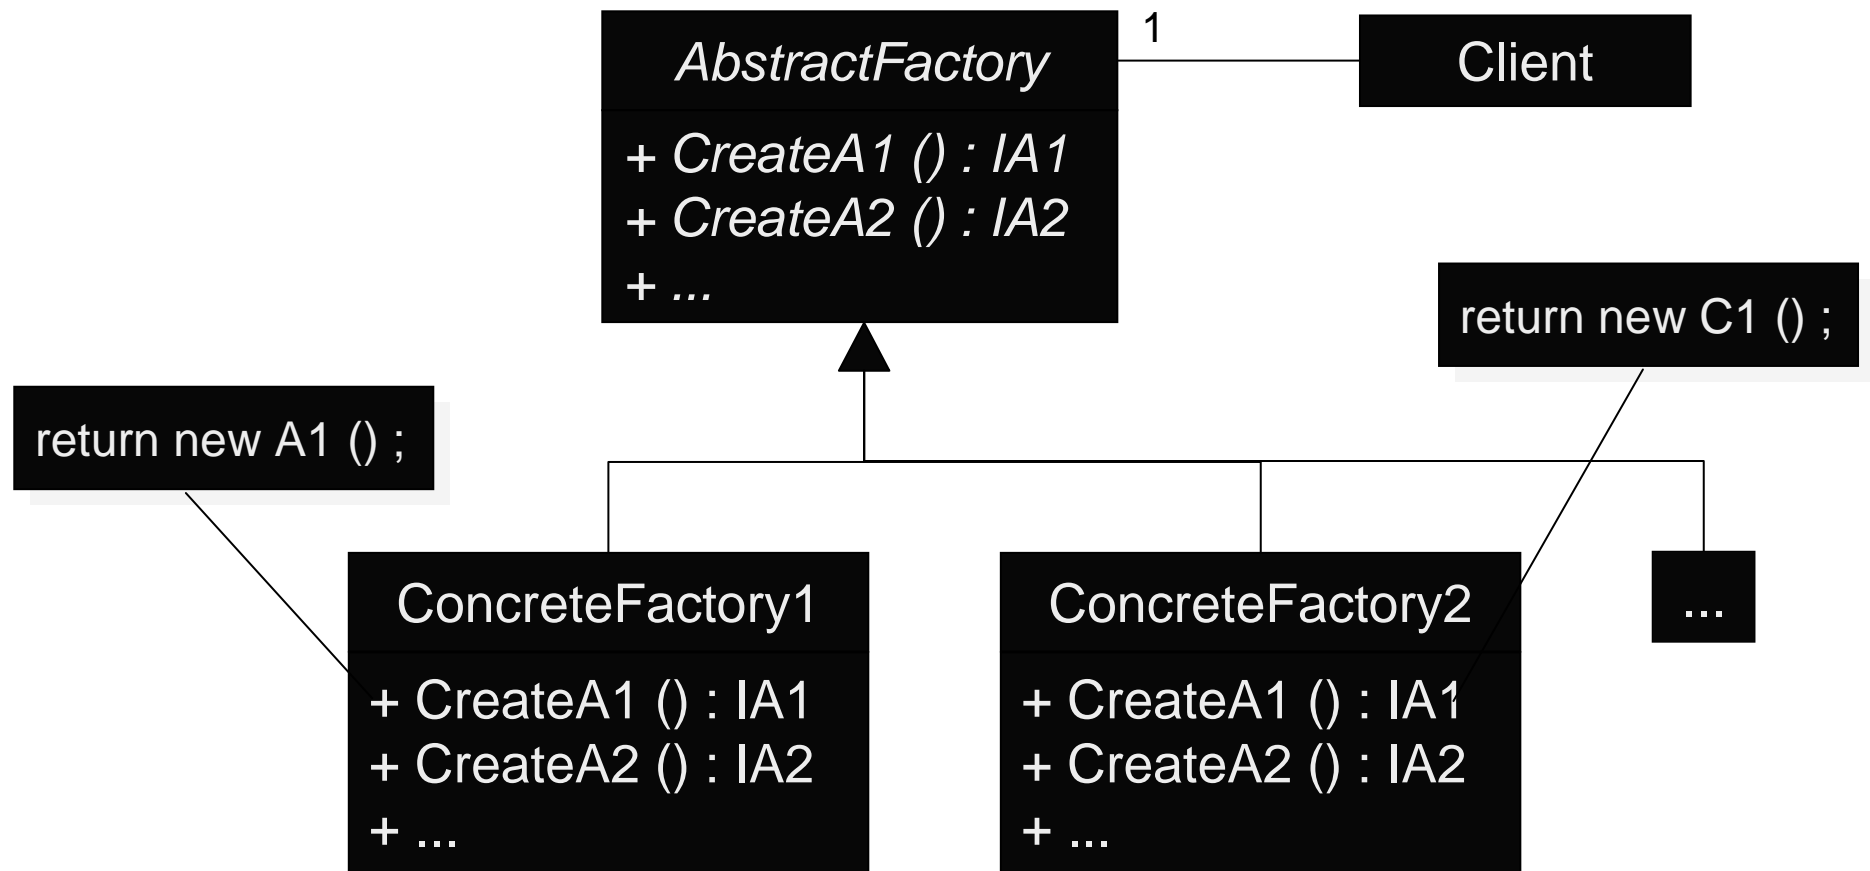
AbstractFactory

1

Client

+ CreateA1 () : IA1
+ CreateA2 () : IA2
+ ...

return new C1 () ;

return new A1 () ;

ConcreteFactory1

+ CreateA1 () : IA1
+ CreateA2 () : IA2
+ ...

ConcreteFactory2

+ CreateA1 () : IA1
+ CreateA2 () : IA2
+ ...

...